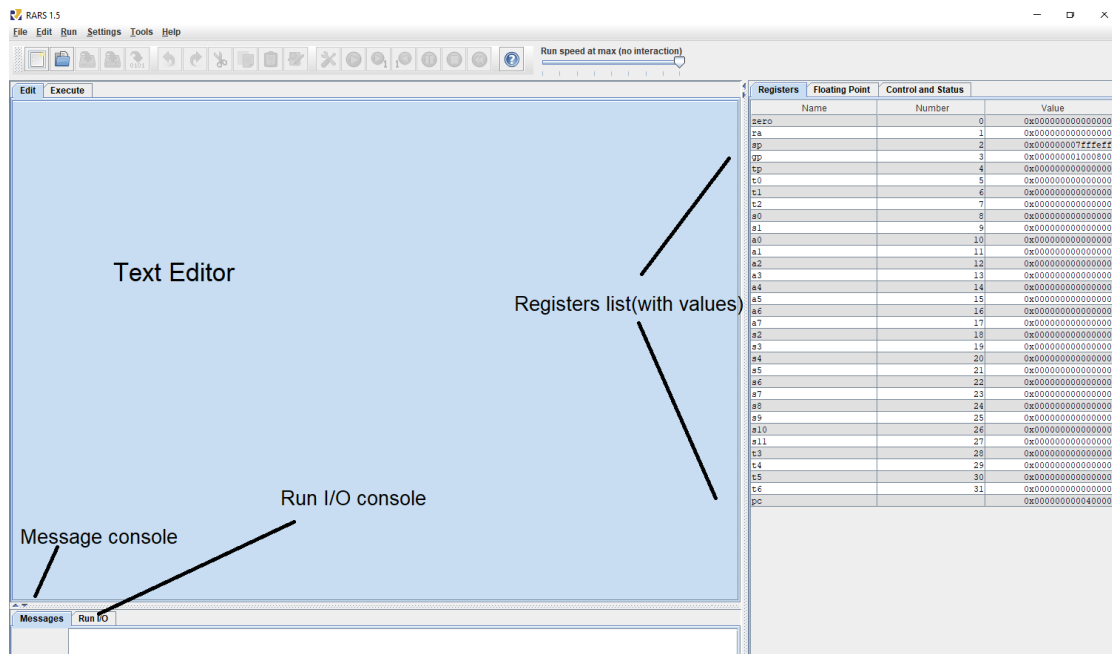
RARS 1.5

File Edit Run Settings Tools Help

Run speed at max (no interaction)

Edit Execute

Text Editor

Registers list(with values)

Run I/O console

Message console

Messages Run I/O

Registers Floating Point Control and Status

| Name | Number | Value |
|---|---|---|
| zero | 0 | 0x000000000000000 |
| ra | 1 | 0x000000000000000 |
| sp | 2 | 0x000000007fffeff |
| gp | 3 | 0x000000001000800 |
| tp | 4 | 0x000000000000000 |
| t0 | 5 | 0x000000000000000 |
| t1 | 6 | 0x000000000000000 |
| t2 | 7 | 0x000000000000000 |
| s0 | 8 | 0x000000000000000 |
| s1 | 9 | 0x000000000000000 |
| a0 | 10 | 0x000000000000000 |
| a1 | 11 | 0x000000000000000 |
| a2 | 12 | 0x000000000000000 |
| a3 | 13 | 0x000000000000000 |
| a4 | 14 | 0x000000000000000 |
| a5 | 15 | 0x000000000000000 |
| a6 | 16 | 0x000000000000000 |
| a7 | 17 | 0x000000000000000 |
| s2 | 18 | 0x000000000000000 |
| s3 | 19 | 0x000000000000000 |
| s4 | 20 | 0x000000000000000 |
| s5 | 21 | 0x000000000000000 |
| s6 | 22 | 0x000000000000000 |
| s7 | 23 | 0x000000000000000 |
| s8 | 24 | 0x000000000000000 |
| s9 | 25 | 0x000000000000000 |
| s10 | 26 | 0x000000000000000 |
| s11 | 27 | 0x000000000000000 |
| t3 | 28 | 0x000000000000000 |
| t4 | 29 | 0x000000000000000 |
| t5 | 30 | 0x000000000000000 |
| t6 | 31 | 0x000000000000000 |
| pc | | 0x000000000040000 |